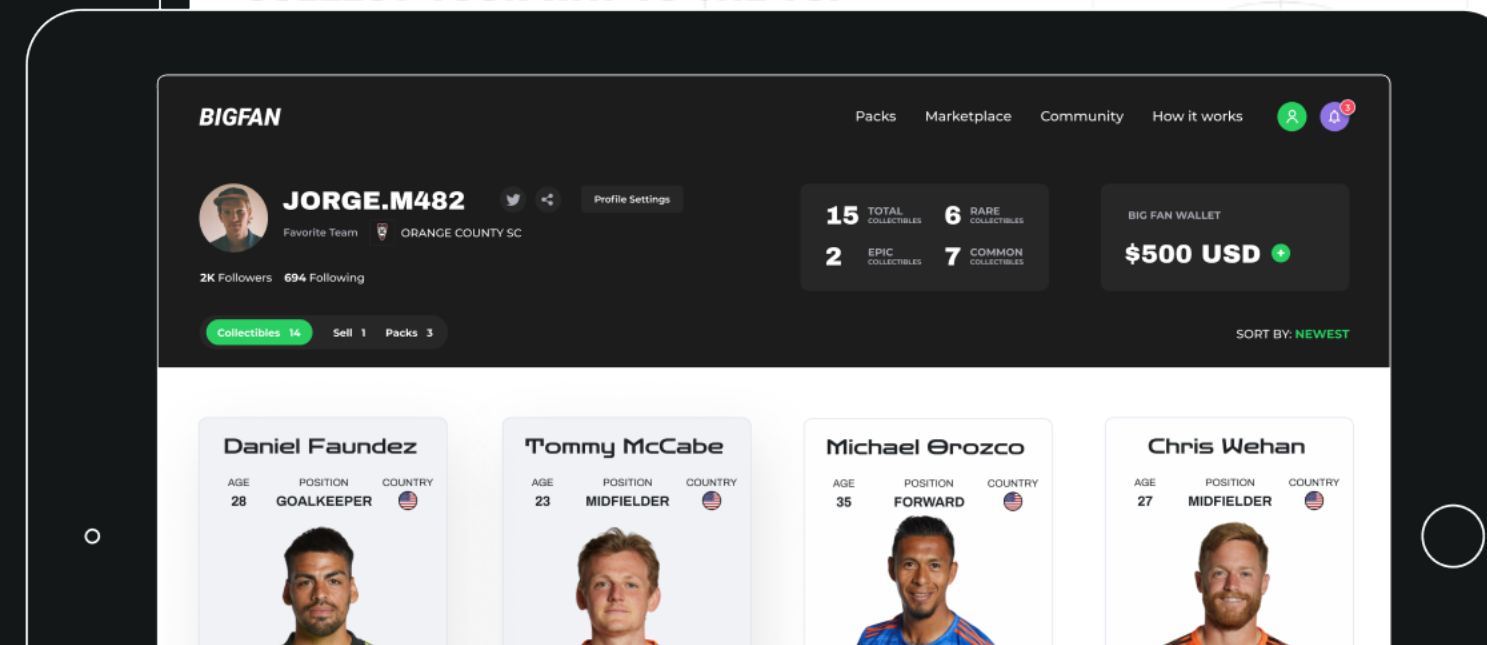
BIGFAN

Packs Marketplace Community How it works

3

JORGE.M482

Profile Settings

Favorite Team ORANGE COUNTY SC

2K Followers 694 Following

15 TOTAL COLLECTIBLES 6 RARE COLLECTIBLES

2 EPIC COLLECTIBLES 7 COMMON COLLECTIBLES

BIG FAN WALLET

$500 USD

Collectibles 14 Sell 1 Packs 3

SORT BY: NEWEST

Daniel Faundez

| AGE | POSITION | COUNTRY |
|---|---|---|
| 28 | GOALKEEPER | |

Tommy McCabe

| AGE | POSITION | COUNTRY |
|---|---|---|
| 23 | MIDFIELDER | |

Michael Orozco

| AGE | POSITION | COUNTRY |
|---|---|---|
| 35 | FORWARD | |

Chris Wehan

| AGE | POSITION | COUNTRY |
|---|---|---|
| 27 | MIDFIELDER | |